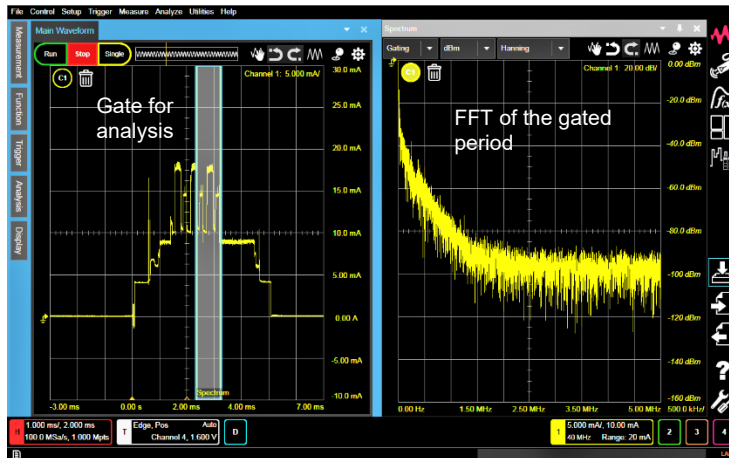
File Control Setup Trigger Measure Analyze Utilities Help

Main Waveform

Spectrum

Measurement

Function

Trigger

Analysis

Display

Run Stop Single

C1

Channel 1: 5.000 mA/

Gate for analysis

30.0 mA

25.0 mA

20.0 mA

15.0 mA

10.0 mA

5.00 mA

0.00 A

-5.00 mA

-10.0 mA

Spectrum

-3.00 ms 0.00 s 2.00 ms 4.00 ms 7.00 ms

Gating dBm Hanning

Channel 1: 20.00 dB/

0.00 dBm

-20.0 dBm

-40.0 dBm

-60.0 dBm

-80.0 dBm

-100 dBm

-120 dBm

-140 dBm

-160 dBm

FFT of the gated period

0.00 Hz 1.50 MHz 2.50 MHz 3.50 MHz 5.00 MHz 500.0 kHz/

H 1.000 ms/, 2.000 ms 100.0 MSa/s, 1.000 Mpts

T Edge, Pos Auto Channel 4, 1.600 V

D

1 5.000 mA/, 10.00 mA 40 MHz Range: 20 mA

2 3 4